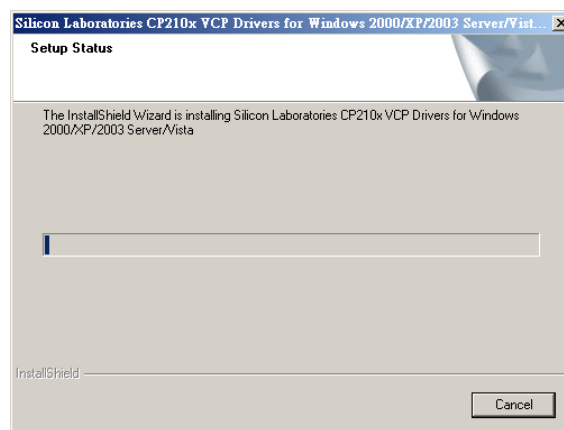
Silicon Laboratories CP210x VCP Drivers for Windows 2000/XP/2003 Server/Vist...

Setup Status

The InstallShield Wizard is installing Silicon Laboratories CP210x VCP Drivers for Windows 2000/XP/2003 Server/Vista

InstallShield

Cancel